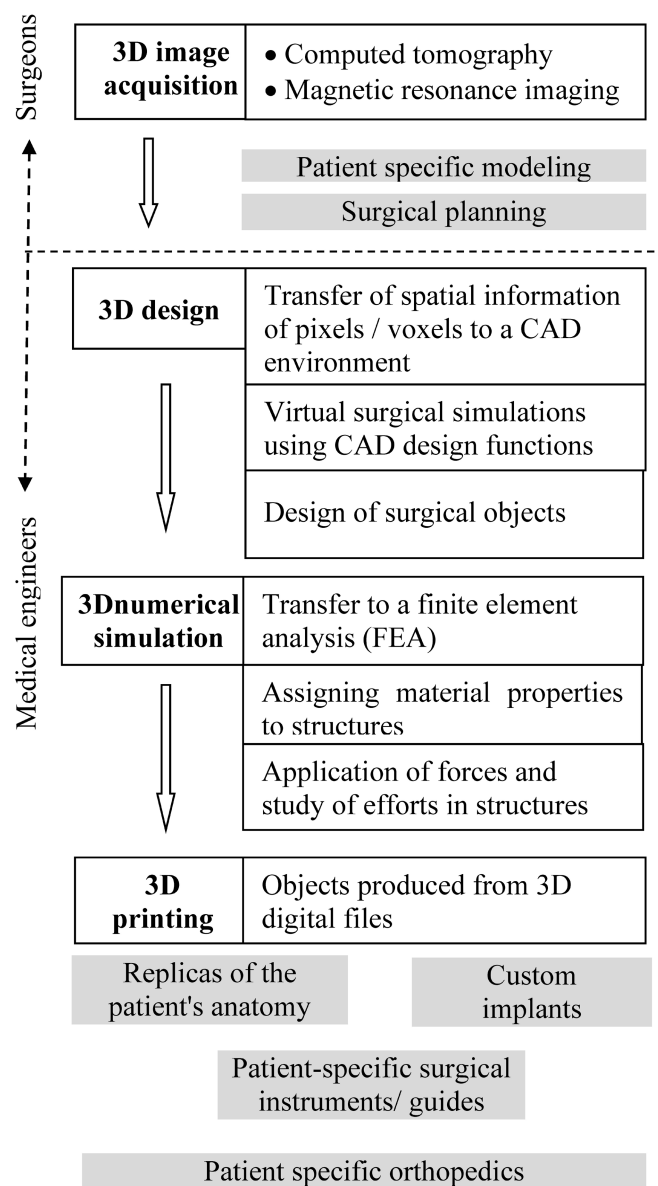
Surgeons

3D image acquisition

• Computed tomography
• Magnetic resonance imaging

Patient specific modeling

Surgical planning

Medical engineers

3D design

Transfer of spatial information of pixels / voxels to a CAD environment

Virtual surgical simulations using CAD design functions

Design of surgical objects

3Dnumerical simulation

Transfer to a finite element analysis (FEA)

Assigning material properties to structures

Application of forces and study of efforts in structures

3D printing

Objects produced from 3D digital files

Replicas of the patient's anatomy

Custom implants

Patient-specific surgical instruments/ guides

Patient specific orthopedics